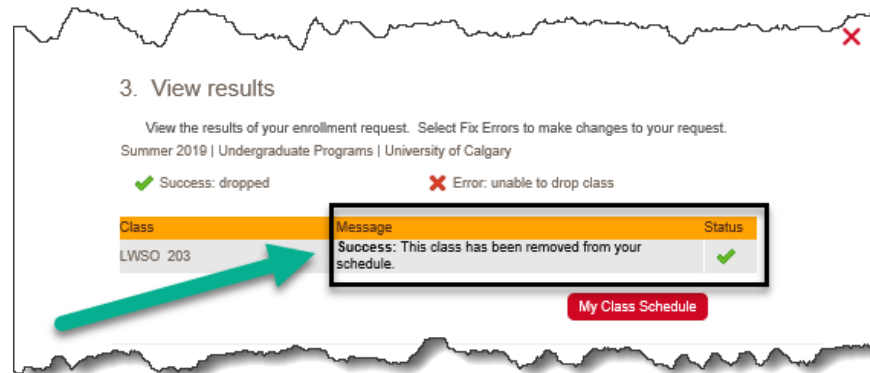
3. View results

View the results of your enrollment request. Select Fix Errors to make changes to your request.

Summer 2019 | Undergraduate Programs | University of Calgary

Success: dropped

Error: unable to drop class

| Class | Message | Status |
|---|---|---|
| LWSO 203 | **Success:** This class has been removed from your schedule. | ✔ |

My Class Schedule